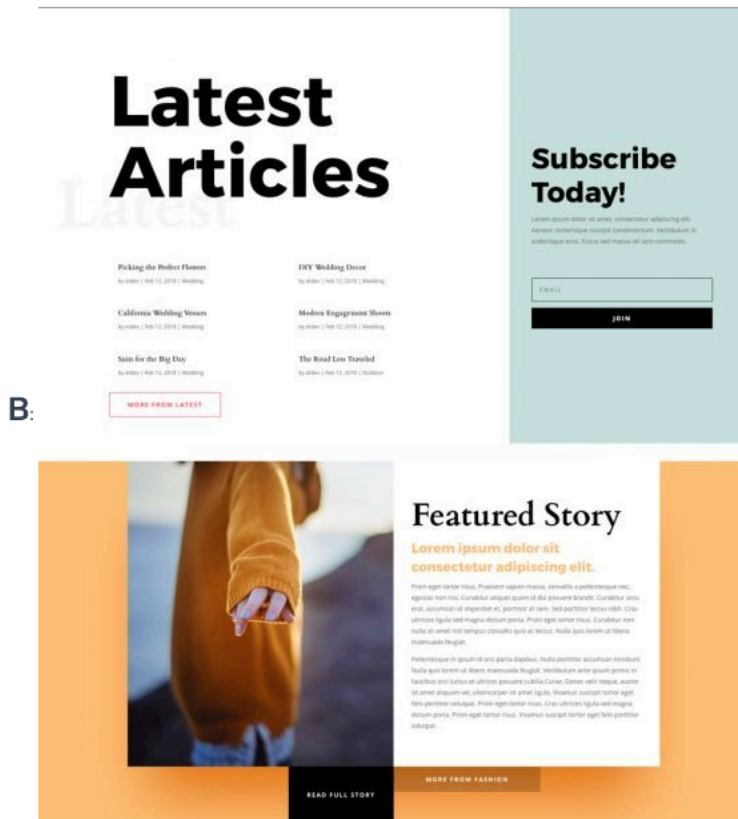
Latest Articles

Latest

Picking the Perfect Flowers
by elden | Feb 12, 2019 | Wedding

DIY Wedding Decor
by elden | Feb 12, 2019 | Wedding

California Wedding Venues
by elden | Feb 12, 2019 | Wedding

Modern Engagement Shoots
by elden | Feb 12, 2019 | Wedding

Suits for the Big Day
by elden | Feb 12, 2019 | Wedding

The Road Less Traveled
by elden | Feb 12, 2019 | Outdoor

MORE FROM LATEST

Subscribe Today!

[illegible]

EMAIL

JOIN

B:

Featured Story

Lorem ipsum dolor sit consectetur adipiscing elit.

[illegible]

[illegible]

READ FULL STORY

MORE FROM FASHION